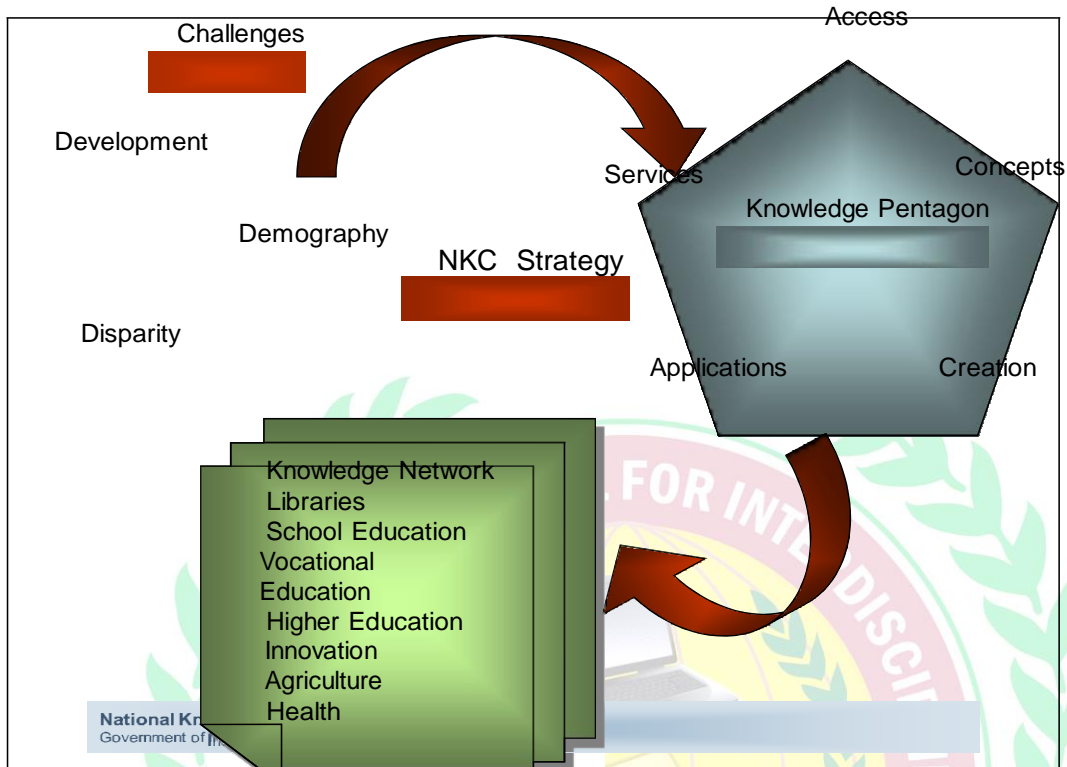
Challenges

Development

Demography

Disparity

NKC Strategy

Access

Services

Concepts

Knowledge Pentagon

Applications

Creation

Knowledge Network
Libraries
School Education
Vocational Education
Higher Education
Innovation
Agriculture
Health

National Kn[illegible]
Government of In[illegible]

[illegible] FOR INT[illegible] DISCI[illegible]